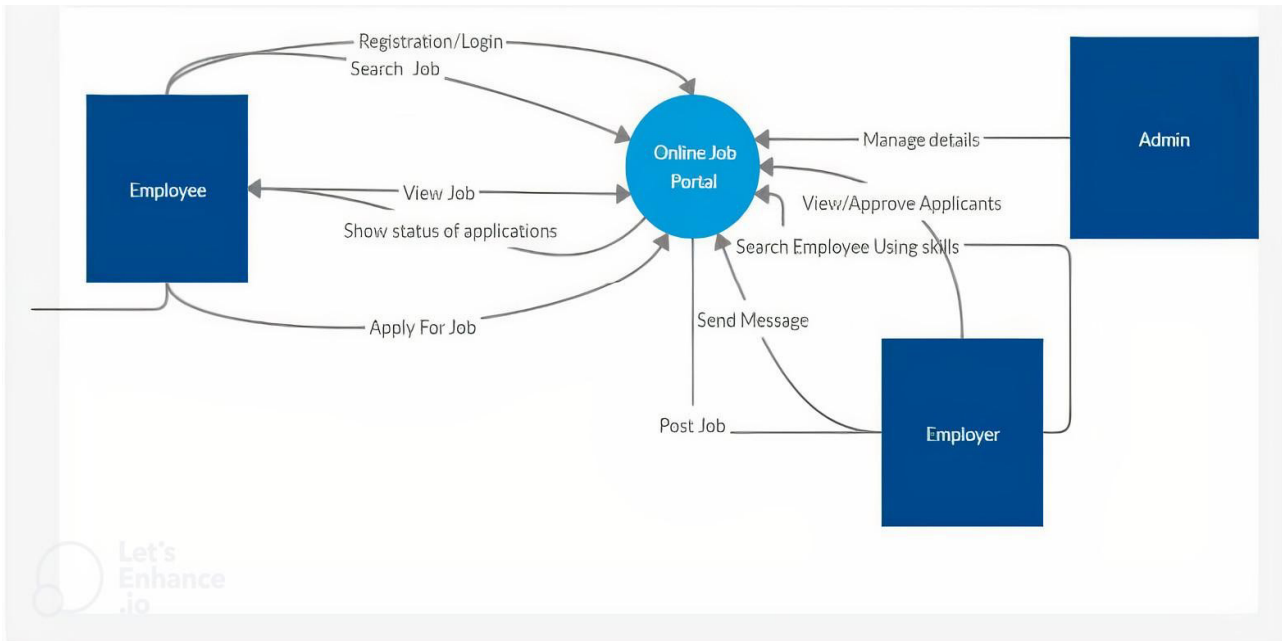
Registration/Login

Search Job

Employee

View Job

Show status of applications

Apply For Job

Online Job Portal

Manage details

Admin

View/Approve Applicants

Search Employee Using skills

Send Message

Post Job

Employer

Let's Enhance .io